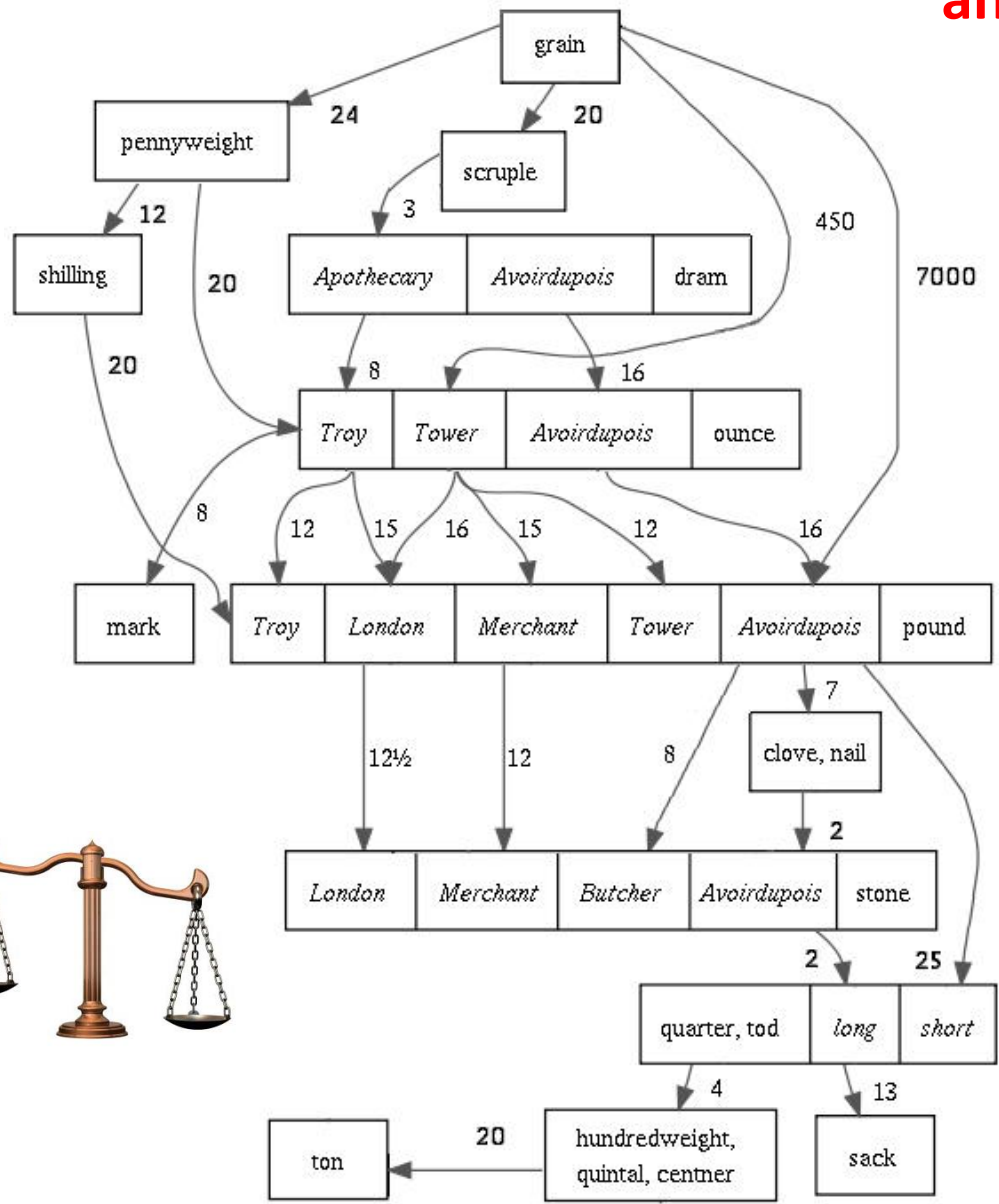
an

grain

24

20

pennyweight

scruple

12

3

450

shilling

20

*Apothecary* | *Avoirdupois* | dram

7000

20

8

16

*Troy* | *Tower* | *Avoirdupois* | ounce

8

12

15

16

15

12

16

mark

*Troy* | *London* | *Merchant* | *Tower* | *Avoirdupois* | pound

7

12½

12

8

clove, nail

2

*London* | *Merchant* | *Butcher* | *Avoirdupois* | stone

2

25

quarter, tod | *long* | *short*

4

13

20

ton

hundredweight, quintal, centner

sack